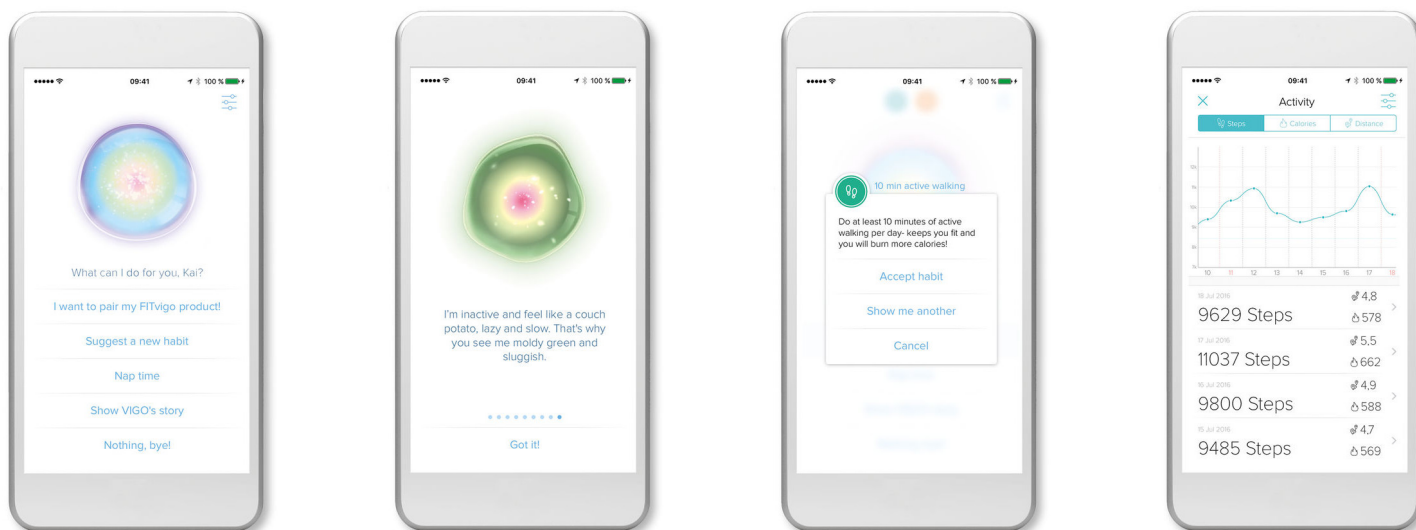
09:41 100 %

What can I do for you, Kai?

I want to pair my FITvigo product!

Suggest a new habit

Nap time

Show VIGO's story

Nothing, bye!

09:41 100 %

I'm inactive and feel like a couch potato, lazy and slow. That's why you see me moldy green and sluggish.

Got it!

09:41 100 %

10 min active walking

Do at least 10 minutes of active walking per day- keeps you fit and you will burn more calories!

Accept habit

Show me another

Cancel

09:41 100 %

Activity

Steps | Calories | Distance

10 11 12 13 14 15 16 17 18

18 Jul 2016
9629 Steps
4,8
578

17 Jul 2016
11037 Steps
5,5
662

16 Jul 2016
9800 Steps
4,9
588

15 Jul 2016
9485 Steps
4,7
569